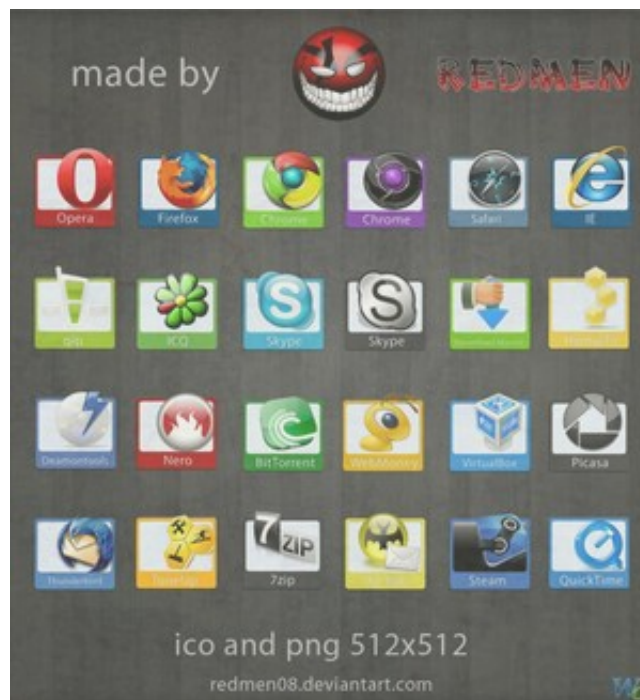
made by

REDMEN

Opera
Firefox
Chrome
Chrome
Safari
IE

qip
ICQ
Skype
Skype
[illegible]
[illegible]

Deamontools
Nero
BitTorrent
WebMoney
VirtualBox
Picasa

Thunderbird
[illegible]
7zip
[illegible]
Steam
QuickTime

ico and png 512x512

redmen08.deviantart.com